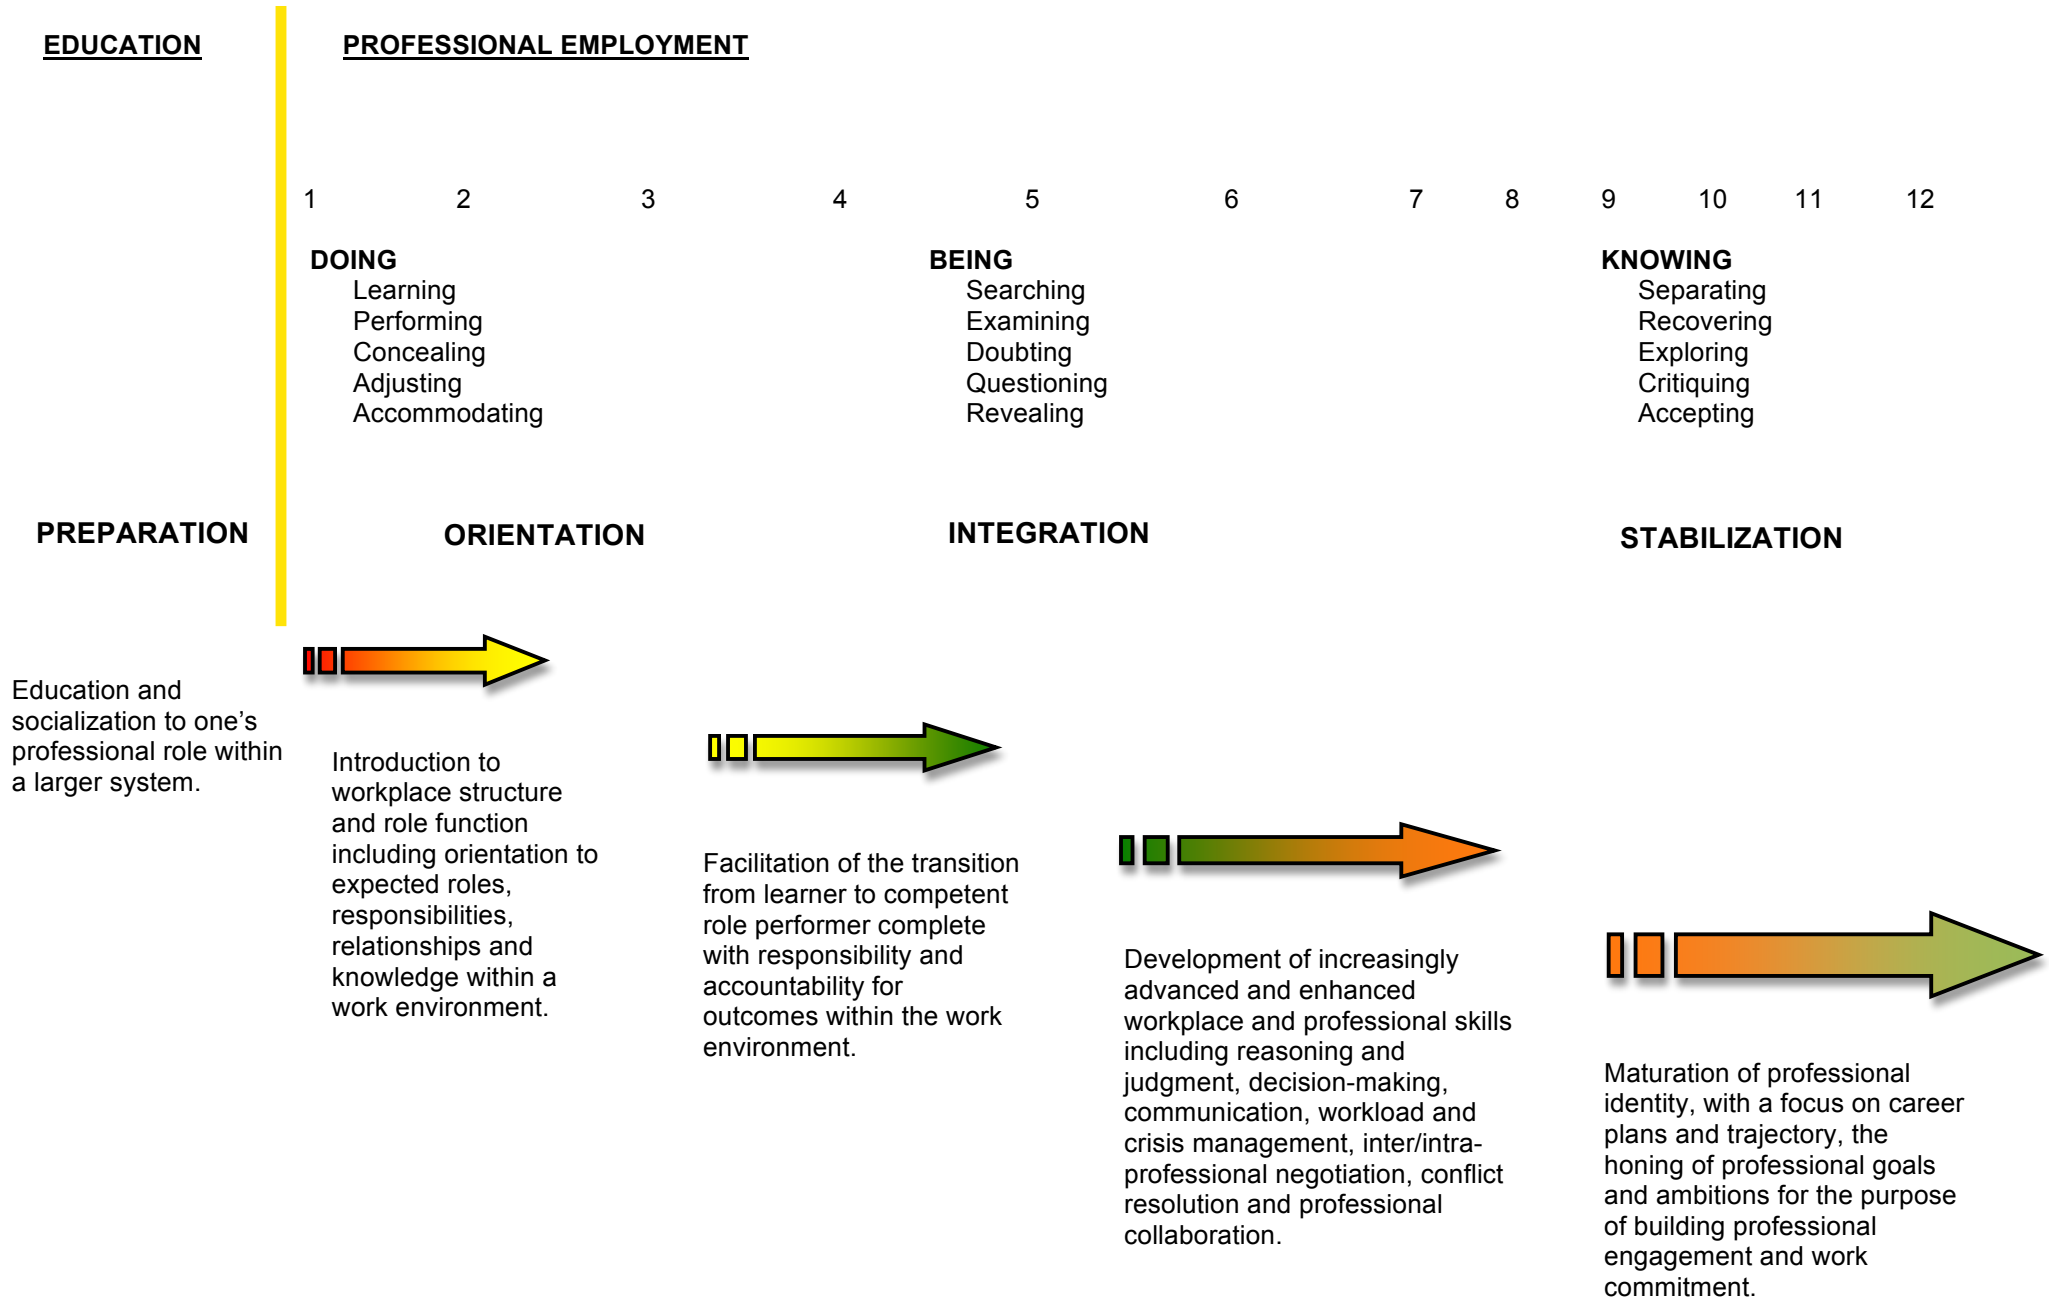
EDUCATION

PROFESSIONAL EMPLOYMENT

1 2 3 4 5 6 7 8 9 10 11 12

DOING
Learning
Performing
Concealing
Adjusting
Accommodating

BEING
Searching
Examining
Doubting
Questioning
Revealing

KNOWING
Separating
Recovering
Exploring
Critiquing
Accepting

PREPARATION

ORIENTATION

INTEGRATION

STABILIZATION

Education and socialization to one's professional role within a larger system.

Introduction to workplace structure and role function including orientation to expected roles, responsibilities, relationships and knowledge within a work environment.

Facilitation of the transition from learner to competent role performer complete with responsibility and accountability for outcomes within the work environment.

Development of increasingly advanced and enhanced workplace and professional skills including reasoning and judgment, decision-making, communication, workload and crisis management, inter/intra-professional negotiation, conflict resolution and professional collaboration.

Maturation of professional identity, with a focus on career plans and trajectory, the honing of professional goals and ambitions for the purpose of building professional engagement and work commitment.